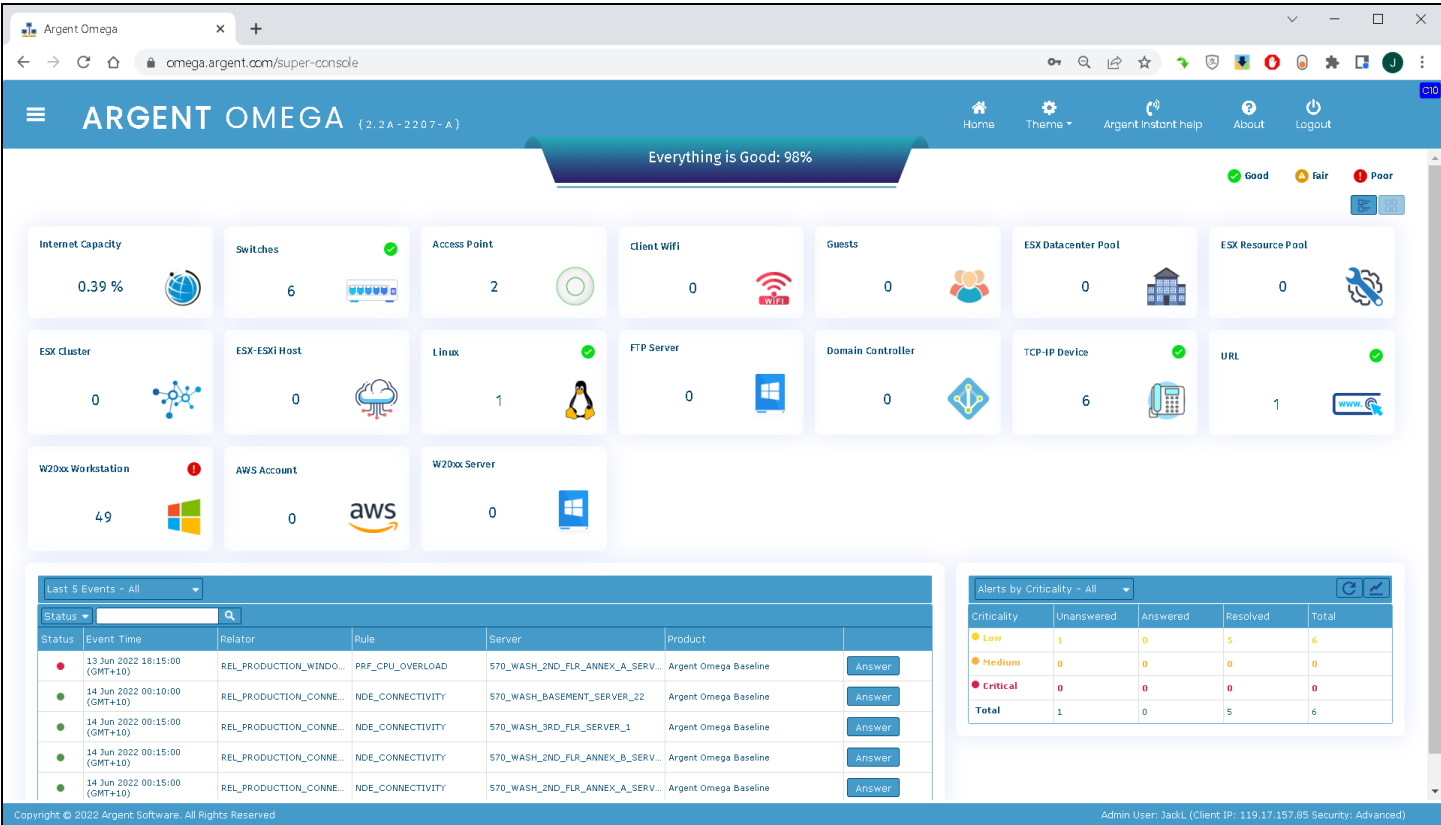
Argent Omega ×

omega.argent.com/super-console

J

C10

ARGENT OMEGA (2.2A-2207-A)

Home Theme Argent Instant help About Logout

Everything is Good: 98%

Good Fair Poor

Internet Capacity
0.39 %

Switches
6

Access Point
2

Client Wifi
0

Guests
0

ESX Datacenter Pool
0

ESX Resource Pool
0

ESX Cluster
0

ESX-ESXi Host
0

Linux
1

FTP Server
0

Domain Controller
0

TCP-IP Device
6

URL
1

W20xx Workstation
49

AWS Account
0

W20xx Server
0

WIFI

aws

www.

Last 5 Events - All

Status

| Status | Event Time | Relator | Rule | Server | Product | |
|---|---|---|---|---|---|---|
| | 13 Jun 2022 18:15:00 (GMT+10) | REL_PRODUCTION_WINDO... | PRF_CPU_OVERLOAD | 570_WASH_2ND_FLR_ANNEX_A_SERV... | Argent Omega Baseline | Answer |
| | 14 Jun 2022 00:10:00 (GMT+10) | REL_PRODUCTION_CONNE... | NDE_CONNECTIVITY | 570_WASH_BASEMENT_SERVER_22 | Argent Omega Baseline | Answer |
| | 14 Jun 2022 00:15:00 (GMT+10) | REL_PRODUCTION_CONNE... | NDE_CONNECTIVITY | 570_WASH_3RD_FLR_SERVER_1 | Argent Omega Baseline | Answer |
| | 14 Jun 2022 00:15:00 (GMT+10) | REL_PRODUCTION_CONNE... | NDE_CONNECTIVITY | 570_WASH_2ND_FLR_ANNEX_B_SERV... | Argent Omega Baseline | Answer |
| | 14 Jun 2022 00:15:00 (GMT+10) | REL_PRODUCTION_CONNE... | NDE_CONNECTIVITY | 570_WASH_2ND_FLR_ANNEX_A_SERV... | Argent Omega Baseline | Answer |

Alerts by Criticality - All

| Criticality | Unanswered | Answered | Resolved | Total |
|---|---|---|---|---|
| Low | 1 | 0 | 5 | 6 |
| Medium | 0 | 0 | 0 | 0 |
| Critical | 0 | 0 | 0 | 0 |
| Total | 1 | 0 | 5 | 6 |

Copyright © 2022 Argent Software. All Rights Reserved

Admin User: JackL (Client IP: 119.17.157.85 Security: Advanced)